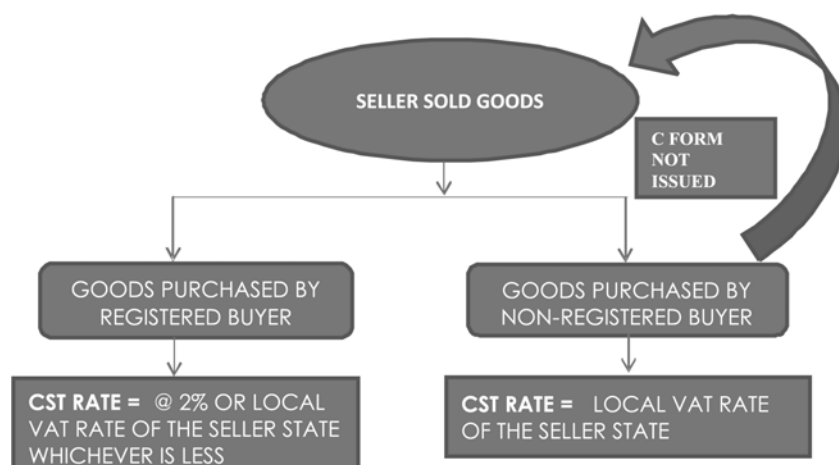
SELLER SOLD GOODS

C FORM NOT ISSUED

GOODS PURCHASED BY REGISTERED BUYER

GOODS PURCHASED BY NON-REGISTERED BUYER

CST RATE = @ 2% OR LOCAL VAT RATE OF THE SELLER STATE WHICHEVER IS LESS

CST RATE = LOCAL VAT RATE OF THE SELLER STATE